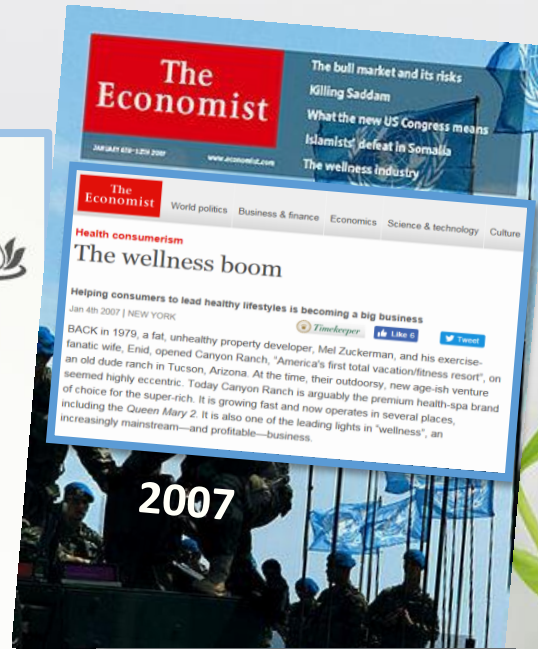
The Economist

The bull market and its risks
Killing Saddam
What the new US Congress means
Islamists' defeat in Somalia
The wellness industry

JANUARY 6TH–12TH 2007
www.economist.com

The Economist

World politics | Business & finance | Economics | Science & technology | Culture

Health consumerism
The wellness boom

Helping consumers to lead healthy lifestyles is becoming a big business

Jan 4th 2007 | NEW YORK

Timekeeper | Like 6 | Tweet

BACK in 1979, a fat, unhealthy property developer, Mel Zuckerman, and his exercise-fanatic wife, Enid, opened Canyon Ranch, "America's first total vacation/fitness resort", on an old dude ranch in Tucson, Arizona. At the time, their outdoorsy, new age-ish venture seemed highly eccentric. Today Canyon Ranch is arguably the premium health-spa brand of choice for the super-rich. It is growing fast and now operates in several places, including the Queen Mary 2. It is also one of the leading lights in "wellness", an increasingly mainstream—and profitable—business.

2007